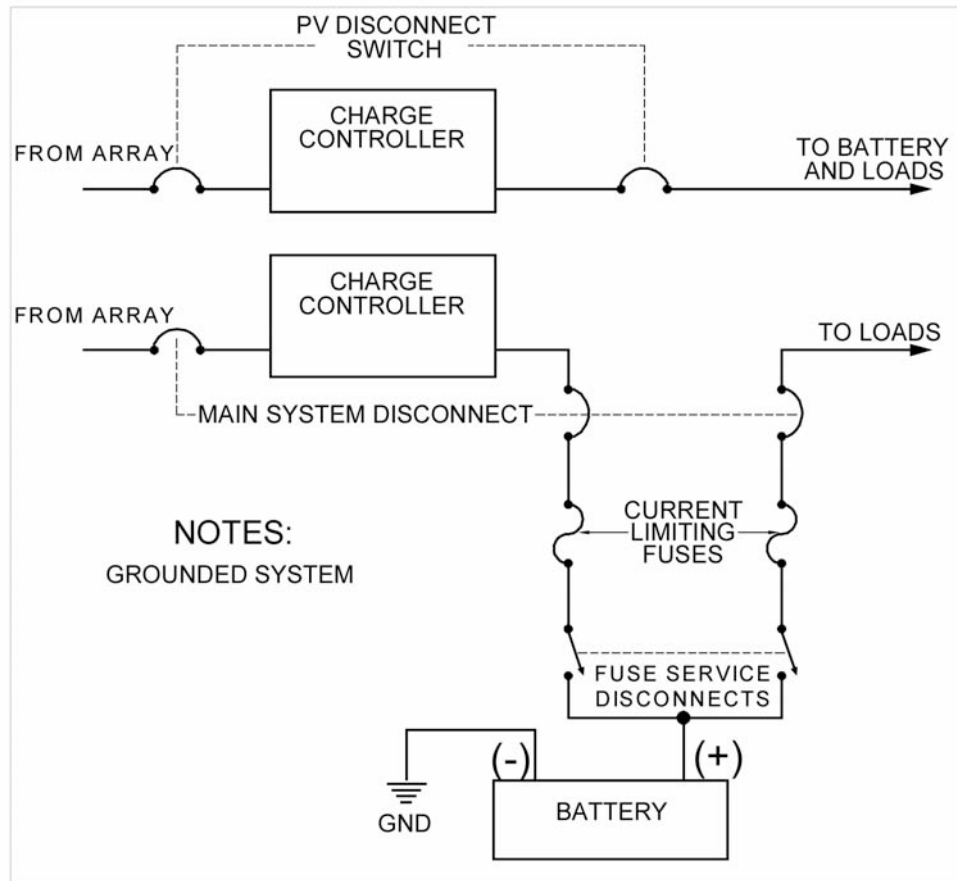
PV DISCONNECT SWITCH

FROM ARRAY

CHARGE CONTROLLER

TO BATTERY AND LOADS

FROM ARRAY

CHARGE CONTROLLER

TO LOADS

MAIN SYSTEM DISCONNECT

CURRENT LIMITING FUSES

NOTES:

GROUNDED SYSTEM

FUSE SERVICE DISCONNECTS

(-)

(+)

GND

BATTERY